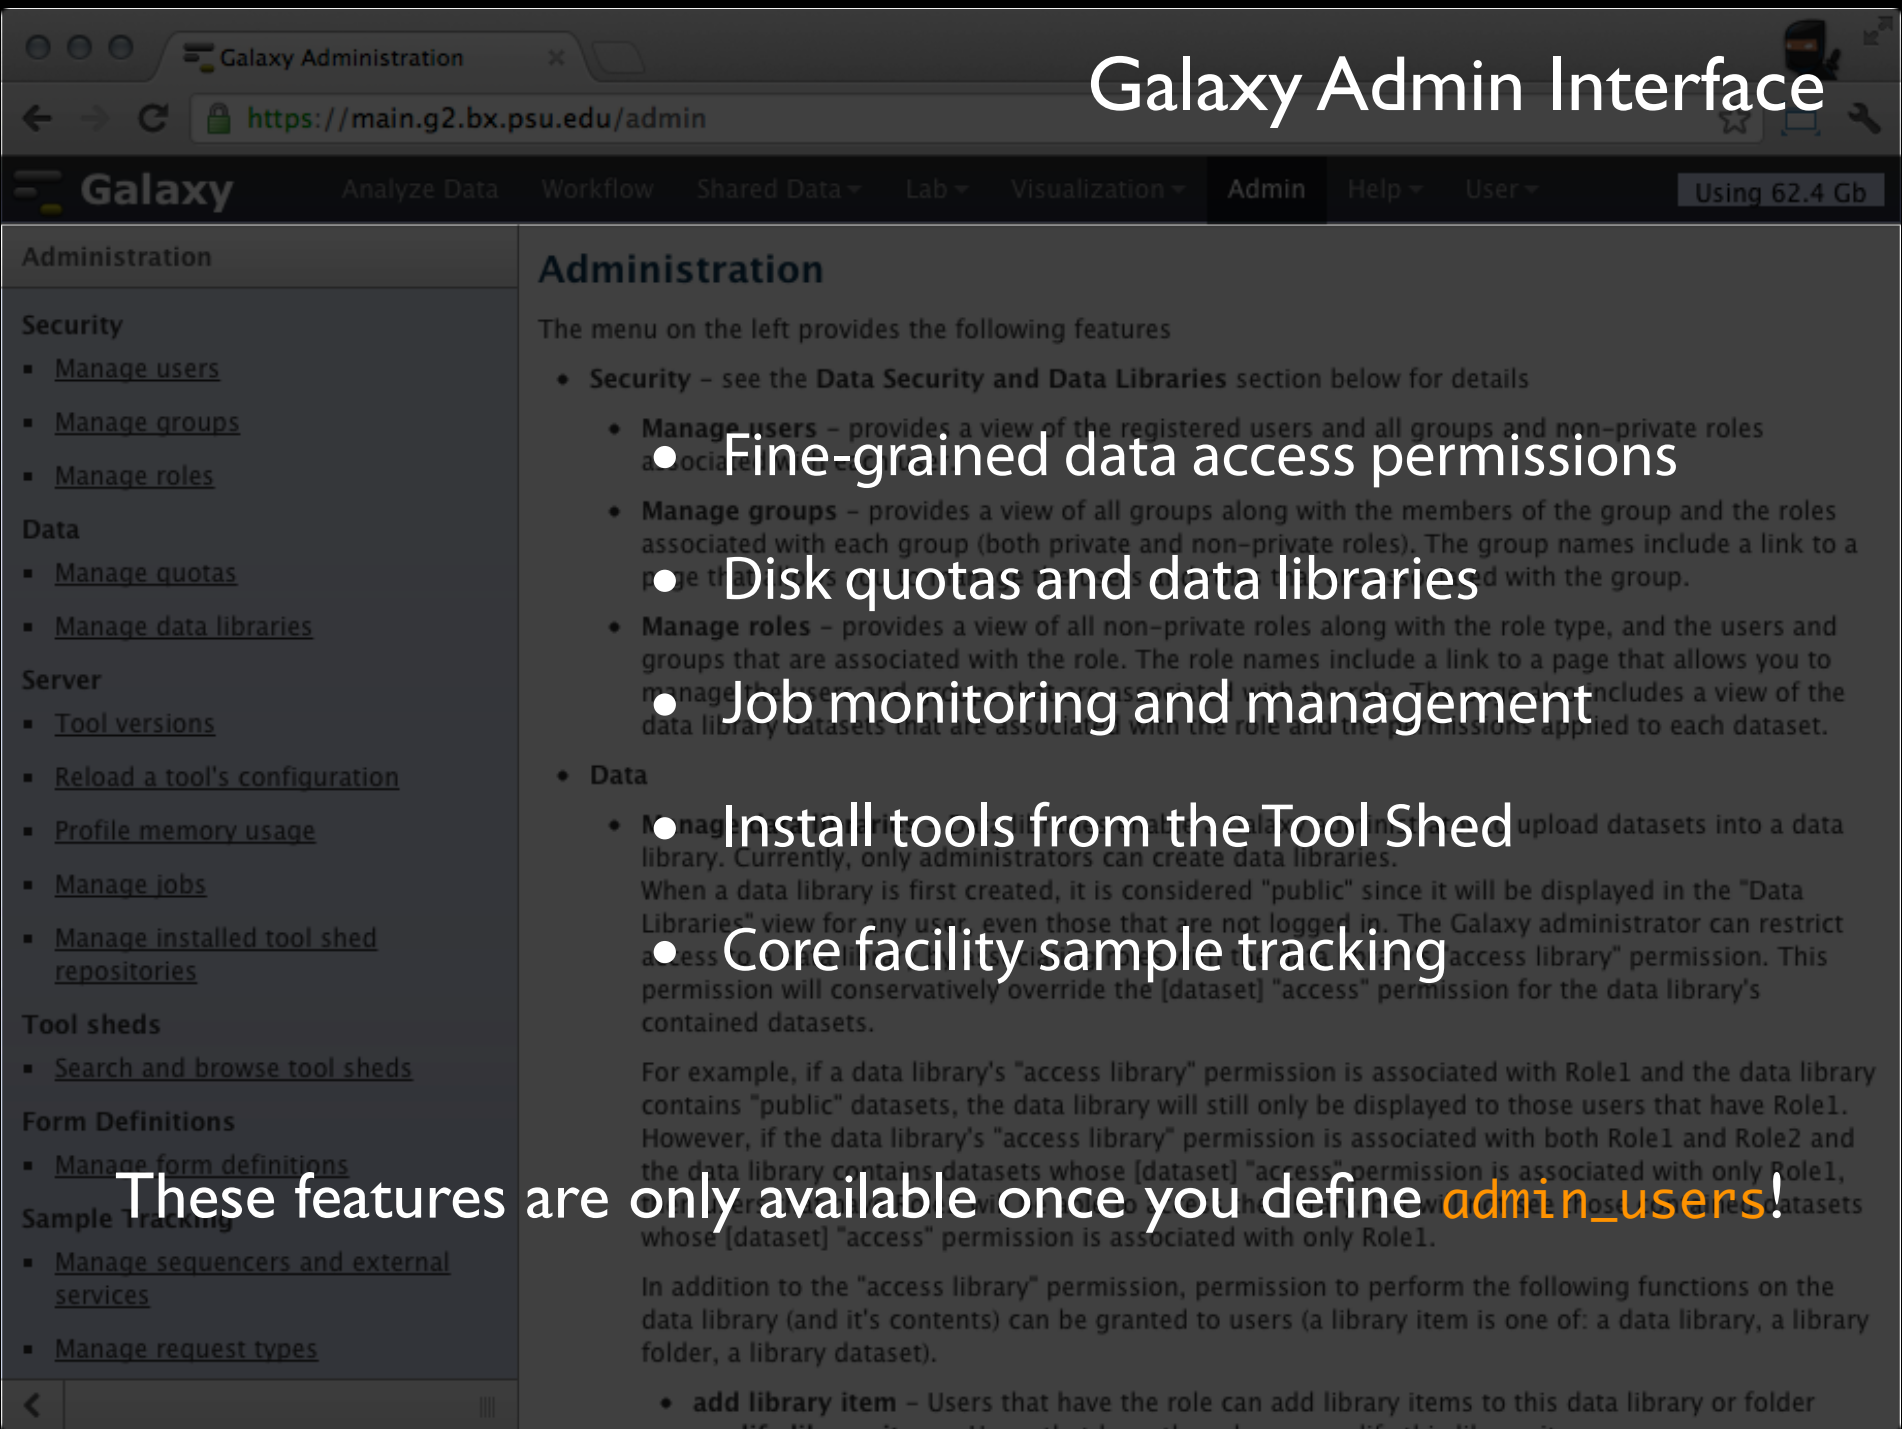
Galaxy Administration

https://main.g2.bx.psu.edu/admin

Galaxy Admin Interface

Galaxy Analyze Data Workflow Shared Data Lab Visualization Admin Help User Using 62.4 Gb

Administration

Security
- Manage users
- Manage groups
- Manage roles

Data
- Manage quotas
- Manage data libraries

Server
- Tool versions
- Reload a tool's configuration
- Profile memory usage
- Manage jobs
- Manage installed tool shed repositories

Tool sheds
- Search and browse tool sheds

Form Definitions
- Manage form definitions

Sample Tracking
- Manage sequencers and external services
- Manage request types

Administration

The menu on the left provides the following features

- Security – see the Data Security and Data Libraries section below for details
  - Manage users – provides a view of the registered users and all groups and non-private roles a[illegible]
  - Manage groups – provides a view of all groups along with the members of the group and the roles associated with each group (both private and non-private roles). The group names include a link to a p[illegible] with the group.
  - Manage roles – provides a view of all non-private roles along with the role type, and the users and groups that are associated with the role. The role names include a link to a page that allows you to manage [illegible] includes a view of the data library datasets that are associated with the role and the permissions applied to each dataset.
- Data
  - Manag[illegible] upload datasets into a data library. Currently, only administrators can create data libraries.
  When a data library is first created, it is considered "public" since it will be displayed in the "Data Libraries" view for any user, even those that are not logged in. The Galaxy administrator can restrict a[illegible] access library" permission. This permission will conservatively override the [dataset] "access" permission for the data library's contained datasets.
  For example, if a data library's "access library" permission is associated with Role1 and the data library contains "public" datasets, the data library will still only be displayed to those users that have Role1. However, if the data library's "access library" permission is associated with both Role1 and Role2 and the data library contains datasets whose [dataset] "access" permission is associated with only Role1, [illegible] datasets whose [dataset] "access" permission is associated with only Role1.
  In addition to the "access library" permission, permission to perform the following functions on the data library (and it's contents) can be granted to users (a library item is one of: a data library, a library folder, a library dataset).
  - add library item – Users that have the role can add library items to this data library or folder

• Fine-grained data access permissions
• Disk quotas and data libraries
• Job monitoring and management
• Install tools from the Tool Shed
• Core facility sample tracking

These features are only available once you define admin_users!